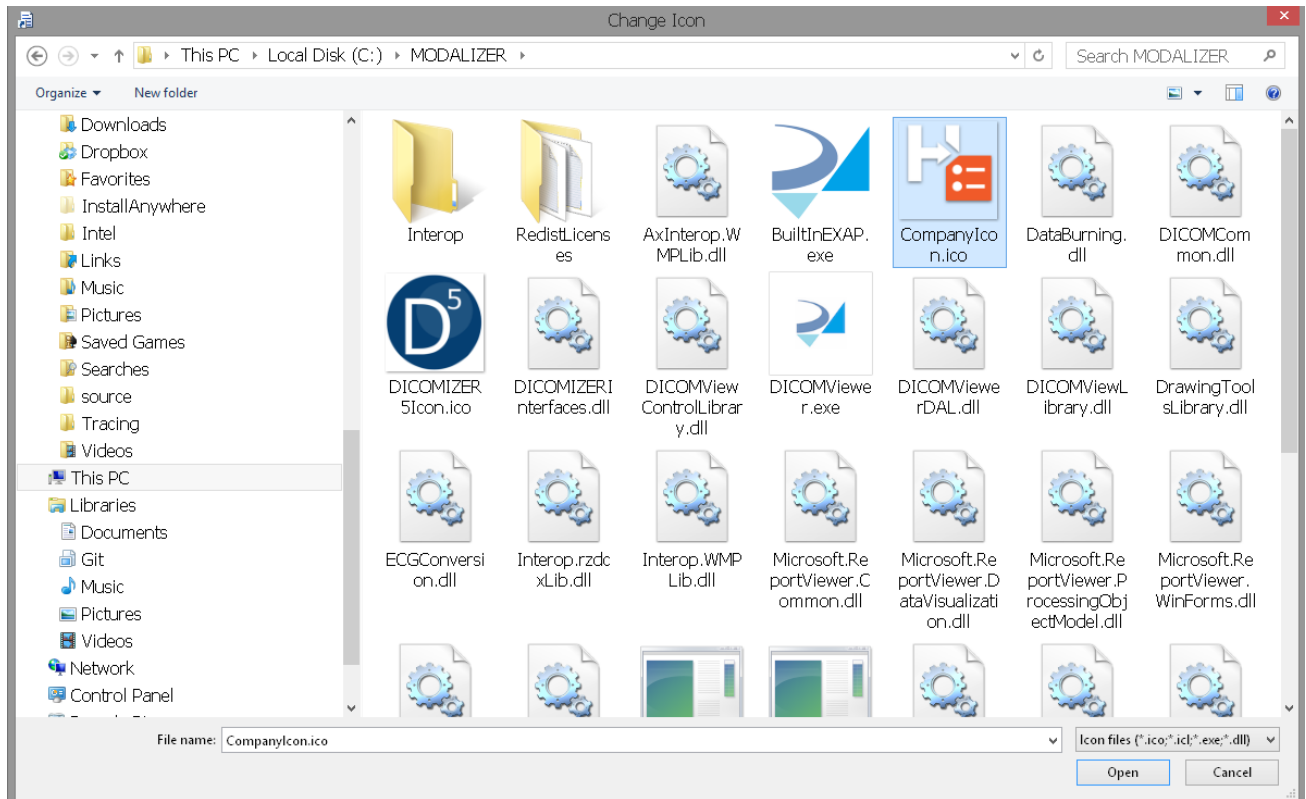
Change Icon

This PC › Local Disk (C:) › MODALIZER ›

Search MODALIZER

Organize ▾ New folder

Downloads
Dropbox
Favorites
InstallAnywhere
Intel
Links
Music
Pictures
Saved Games
Searches
source
Tracing
Videos
This PC
Libraries
Documents
Git
Music
Pictures
Videos
Network
Control Panel

Interop
RedistLicenses
AxInterop.WMPLib.dll
BuiltInEXAP.exe
CompanyIcon.ico
DataBurning.dll
DICOMCommon.dll
DICOMIZER5Icon.ico
DICOMIZERInterfaces.dll
DICOMViewControlLibrary.dll
DICOMViewer.exe
DICOMViewerDAL.dll
DICOMViewLibrary.dll
DrawingToolsLibrary.dll
ECGConversion.dll
Interop.rzdcxLib.dll
Interop.WMPLib.dll
Microsoft.ReportViewer.Common.dll
Microsoft.ReportViewer.DataVisualization.dll
Microsoft.ReportViewer.ProcessingObjectModel.dll
Microsoft.ReportViewer.WinForms.dll

D5

File name: CompanyIcon.ico
Icon files (*.ico;*.icl;*.exe;*.dll)
Open
Cancel